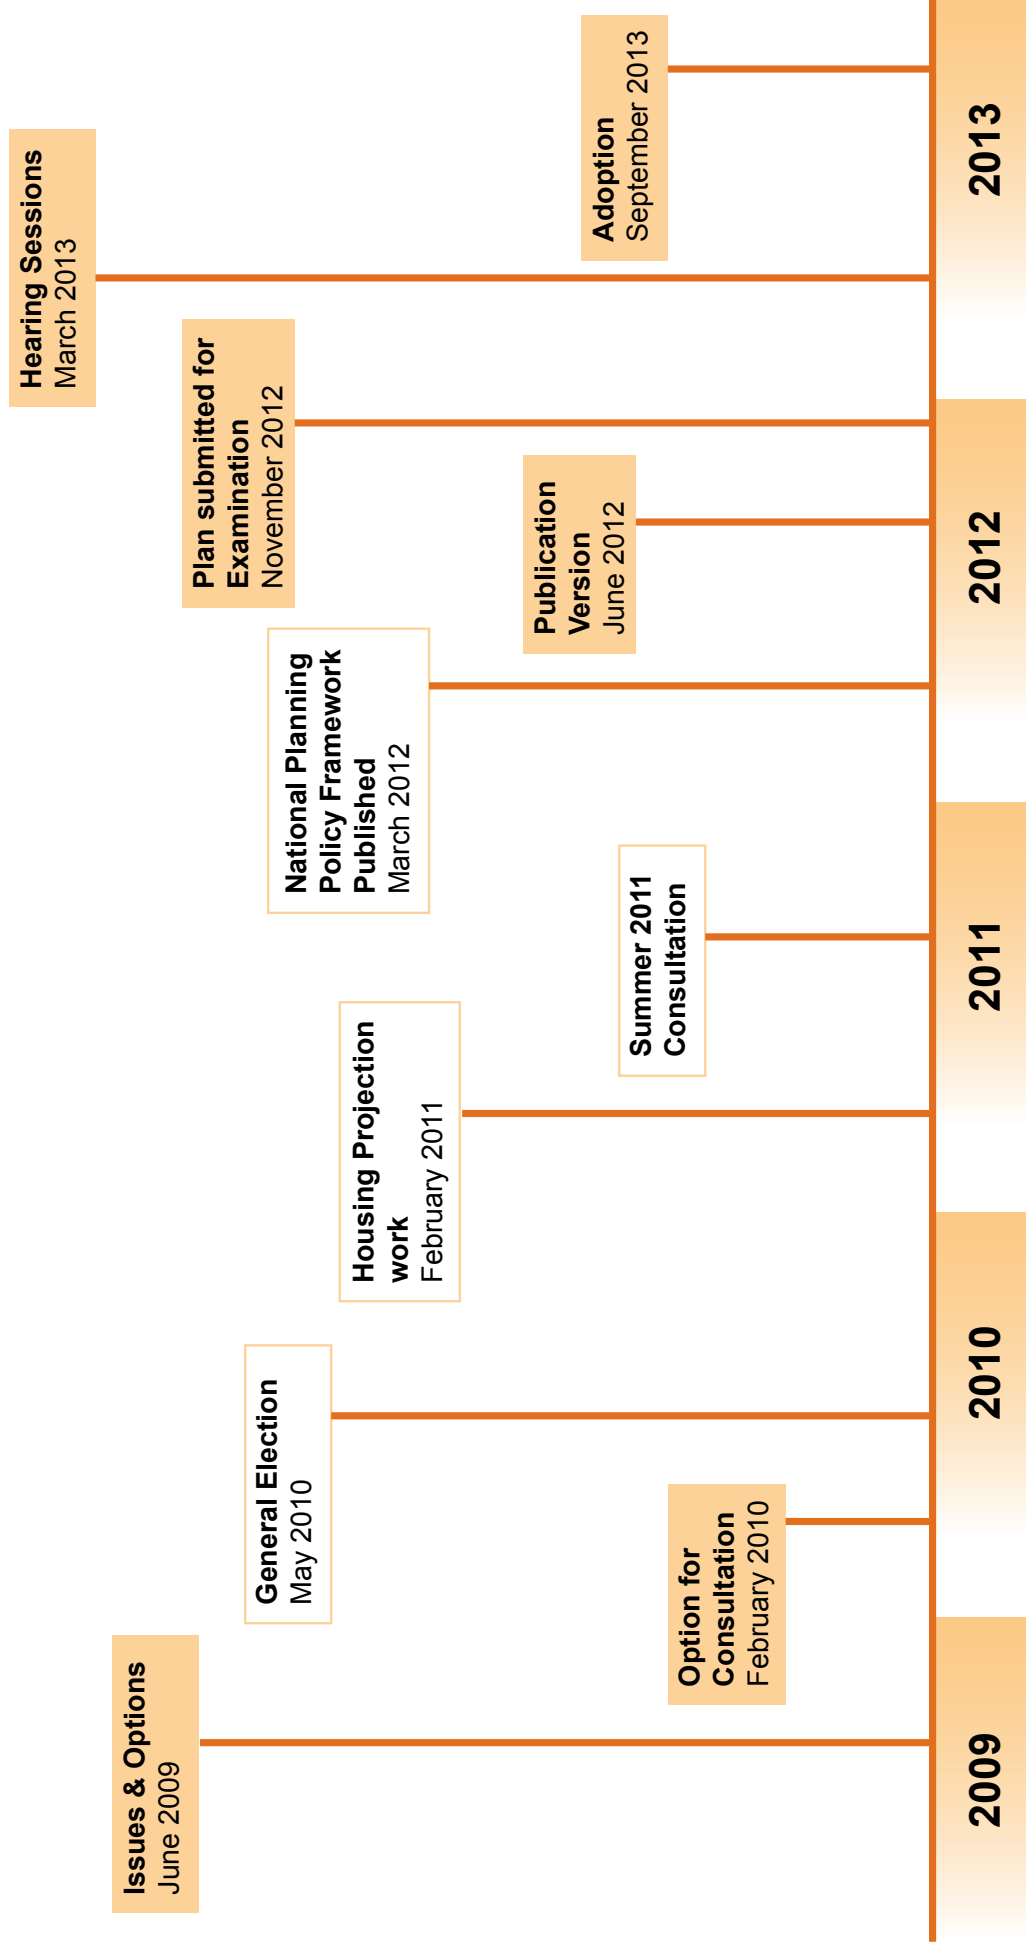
2009

Issues & Options
June 2009

Option for Consultation
February 2010

2010

General Election
May 2010

Housing Projection work
February 2011

2011

Summer 2011 Consultation

National Planning Policy Framework Published
March 2012

2012

Publication Version
June 2012

Plan submitted for Examination
November 2012

Hearing Sessions
March 2013

2013

Adoption
September 2013